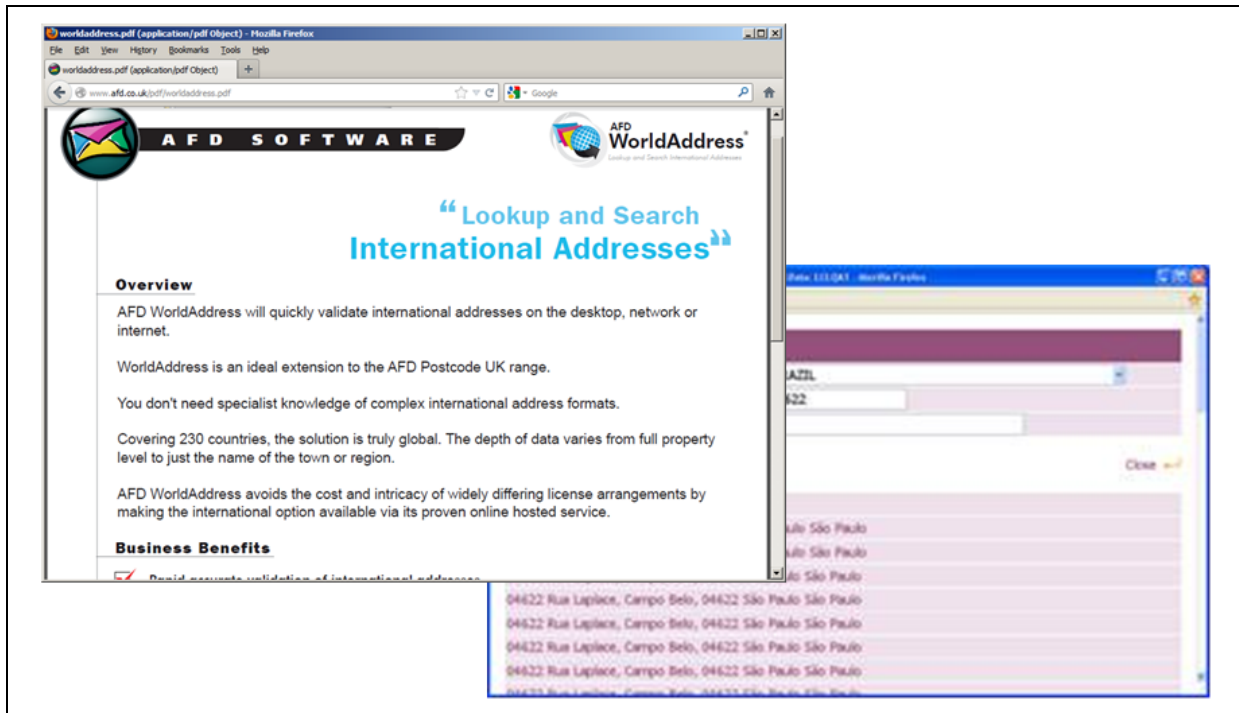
worldaddress.pdf (application/pdf Object) - Mozilla Firefox

File Edit View History Bookmarks Tools Help

worldaddress.pdf (application/pdf Object)

www.afd.co.uk/pdf/worldaddress.pdf

Google

AFD SOFTWARE

AFD WorldAddress®
Lookup and Search International Addresses

“Lookup and Search International Addresses”

Overview

AFD WorldAddress will quickly validate international addresses on the desktop, network or internet.

WorldAddress is an ideal extension to the AFD Postcode UK range.

You don't need specialist knowledge of complex international address formats.

Covering 230 countries, the solution is truly global. The depth of data varies from full property level to just the name of the town or region.

AFD WorldAddress avoids the cost and intricacy of widely differing license arrangements by making the international option available via its proven online hosted service.

Business Benefits

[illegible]

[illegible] - Mozilla Firefox

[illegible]AZIL

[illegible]622

Close

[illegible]ulo São Paulo
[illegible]ulo São Paulo
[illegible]ulo São Paulo
04622 Rua Laplace, Campo Belo, 04622 São Paulo São Paulo
04622 Rua Laplace, Campo Belo, 04622 São Paulo São Paulo
04622 Rua Laplace, Campo Belo, 04622 São Paulo São Paulo
04622 Rua Laplace, Campo Belo, 04622 São Paulo São Paulo
04622 Rua Laplace, Campo Belo, 04622 São Paulo São Paulo
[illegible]